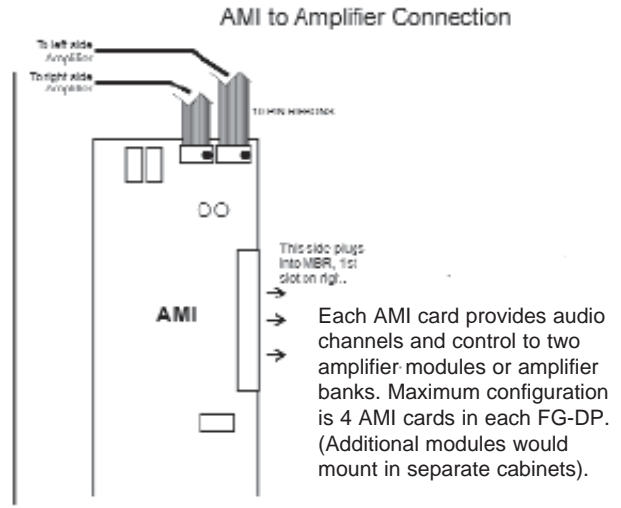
AMI to Amplifier Connection

To left side Amplifier

To right side Amplifier

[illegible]

This side plugs into MBR, 1st slot on rigt..

AMI

Each AMI card provides audio channels and control to two amplifier modules or amplifier banks. Maximum configuration is 4 AMI cards in each FG-DP. (Additional modules would mount in separate cabinets).